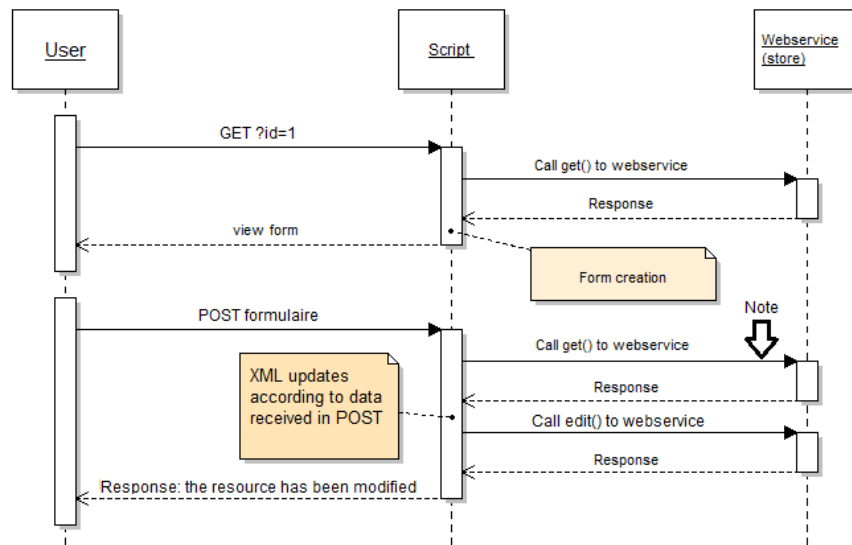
User

Script

Webservice (store)

GET ?id=1

Call get() to webservice

Response

view form

Form creation

POST formulaire

Note

Call get() to webservice

XML updates according to data received in POST

Response

Call edit() to webservice

Response

Response: the resource has been modified